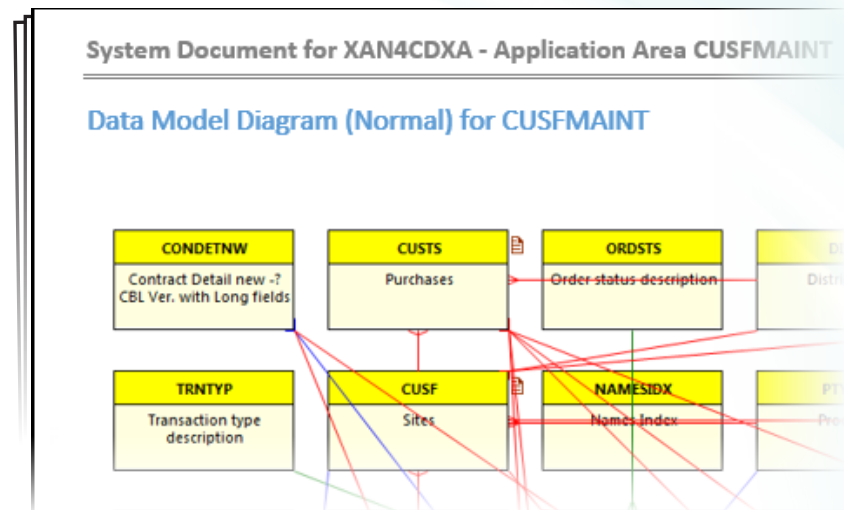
System Document for XAN4CDXA - Application Area CUSFMAINT

Data Model Diagram (Normal) for CUSFMAINT

CONDETNW
Contract Detail new -? CBL Ver. with Long fields

CUSTS
Purchases

ORDSTS
Order status description

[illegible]
Distri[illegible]

TRNTYP
Transaction type description

CUSF
Sites

NAMESIDX
Names Index

PTY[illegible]
Pro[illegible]